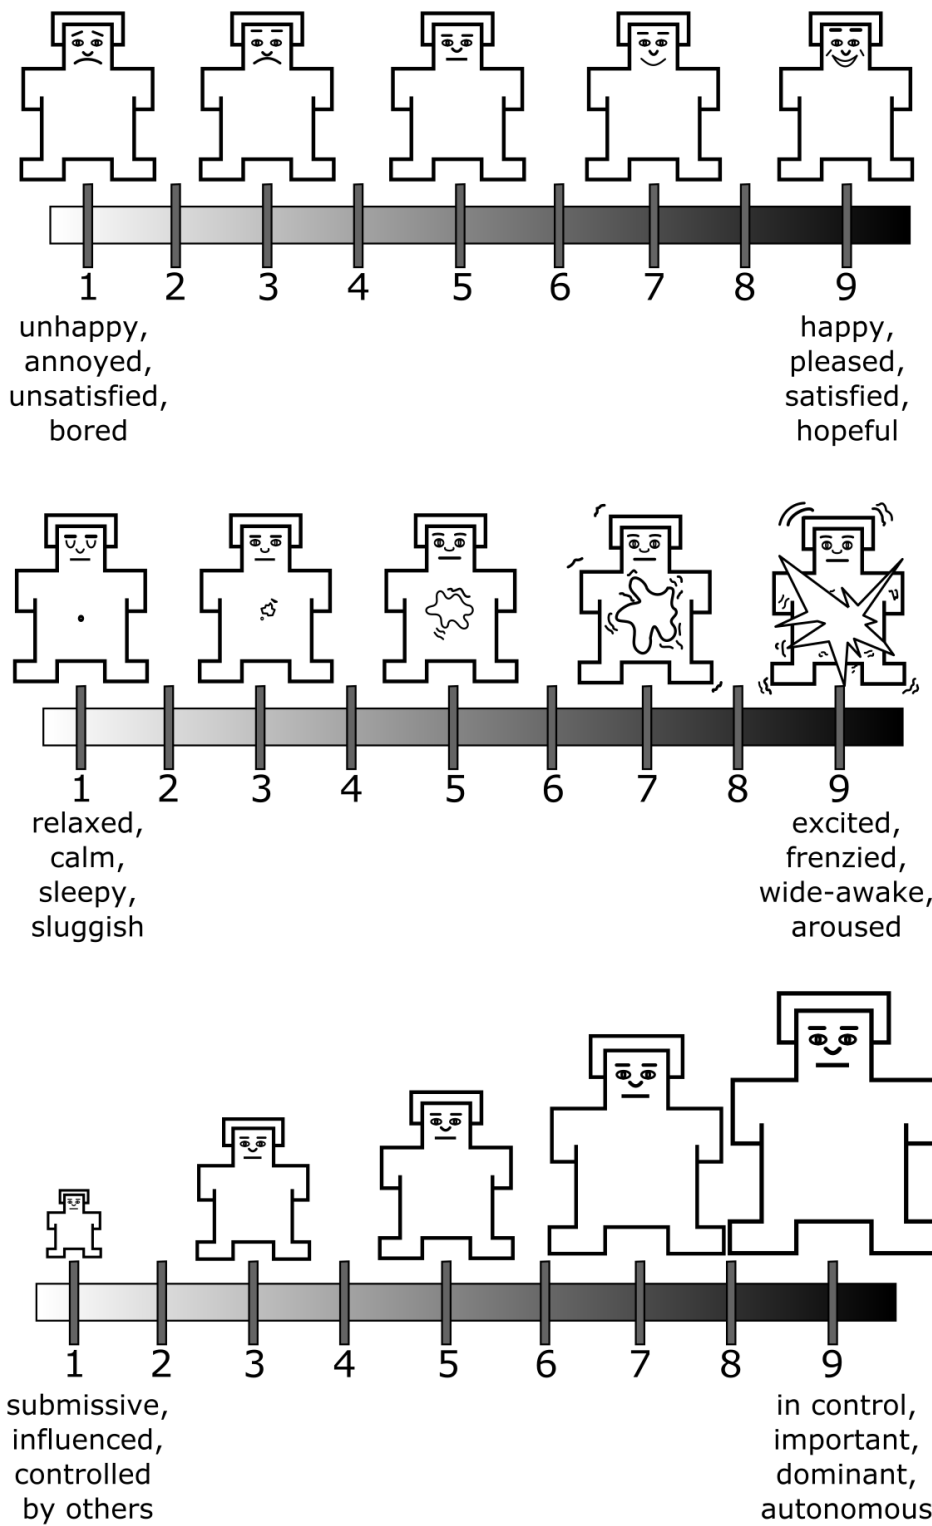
1 2 3 4 5 6 7 8 9

unhappy, annoyed, unsatisfied, bored

happy, pleased, satisfied, hopeful

1 2 3 4 5 6 7 8 9

relaxed, calm, sleepy, sluggish

excited, frenzied, wide-awake, aroused

1 2 3 4 5 6 7 8 9

submissive, influenced, controlled by others

in control, important, dominant, autonomous